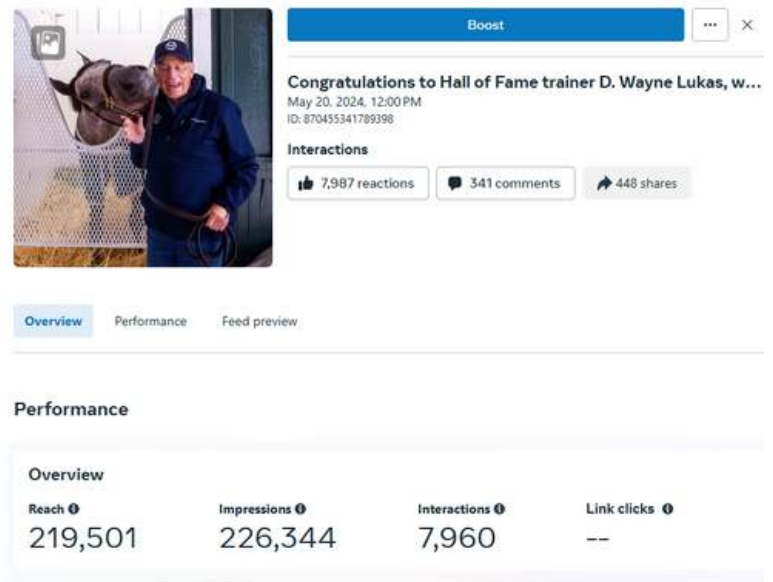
Boost

...

×

Congratulations to Hall of Fame trainer D. Wayne Lukas, w...

May 20, 2024, 12:00 PM

ID: 870455341789398

Interactions

7,987 reactions

341 comments

448 shares

Overview

Performance

Feed preview

Performance

Overview

| Reach | Impressions | Interactions | Link clicks |
|---|---|---|---|
| 219,501 | 226,344 | 7,960 | -- |